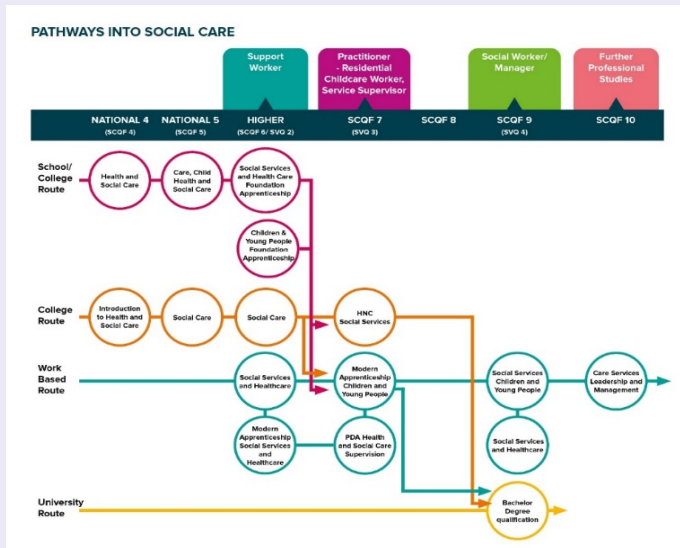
PATHWAYS INTO SOCIAL CARE

Support Worker

Practitioner - Residential Childcare Worker, Service Supervisor

Social Worker/ Manager

Further Professional Studies

NATIONAL 4 (SCQF 4)

NATIONAL 5 (SCQF 5)

HIGHER (SCQF 6/ SVQ 2)

SCQF 7 (SVQ 3)

SCQF 8

SCQF 9 (SVQ 4)

SCQF 10

School/ College Route

Health and Social Care

Care, Child Health and Social Care

Social Services and Health Care Foundation Apprenticeship

Children & Young People Foundation Apprenticeship

College Route

Introduction to Health and Social Care

Social Care

Social Care

HNC Social Services

Work Based Route

Social Services and Healthcare

Modern Apprenticeship Children and Young People

Social Services Children and Young People

Care Services Leadership and Management

Modern Apprenticeship Social Services and Healthcare

PDA Health and Social Care Supervision

Social Services and Healthcare

University Route

Bachelor Degree qualification